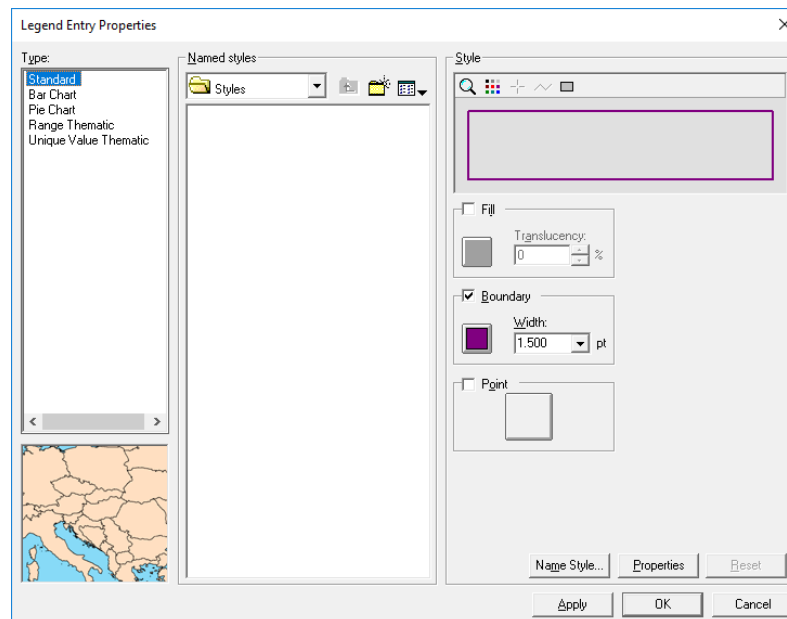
Legend Entry Properties

×

Type:

Standard
Bar Chart
Pie Chart
Range Thematic
Unique Value Thematic

Named styles

Styles

Style

Fill

Translucency:

0

%

Boundary

Width:

1.500

pt

Point

Name Style...

Properties

Reset

Apply

OK

Cancel